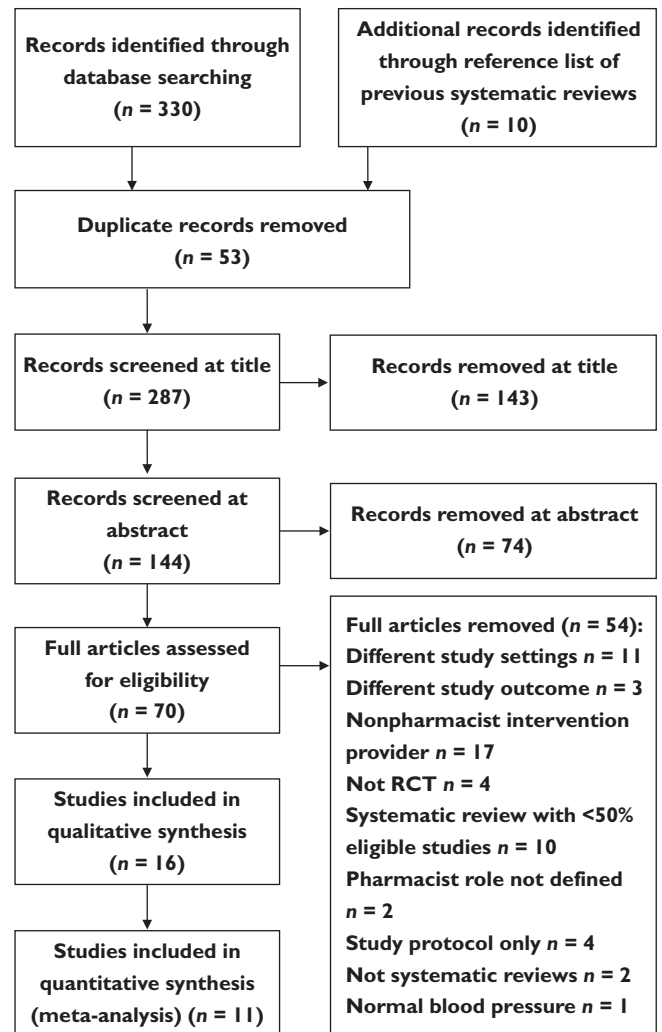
Records identified through database searching
($n$ = 330)

Additional records identified through reference list of previous systematic reviews
($n$ = 10)

Duplicate records removed
($n$ = 53)

Records screened at title
($n$ = 287)

Records removed at title
($n$ = 143)

Records screened at abstract
($n$ = 144)

Records removed at abstract
($n$ = 74)

Full articles assessed for eligibility
($n$ = 70)

Full articles removed ($n$ = 54):
Different study settings $n$ = 11
Different study outcome $n$ = 3
Nonpharmacist intervention provider $n$ = 17
Not RCT $n$ = 4
Systematic review with <50% eligible studies $n$ = 10
Pharmacist role not defined $n$ = 2
Study protocol only $n$ = 4
Not systematic reviews $n$ = 2
Normal blood pressure $n$ = 1

Studies included in qualitative synthesis
($n$ = 16)

Studies included in quantitative synthesis (meta-analysis) ($n$ = 11)